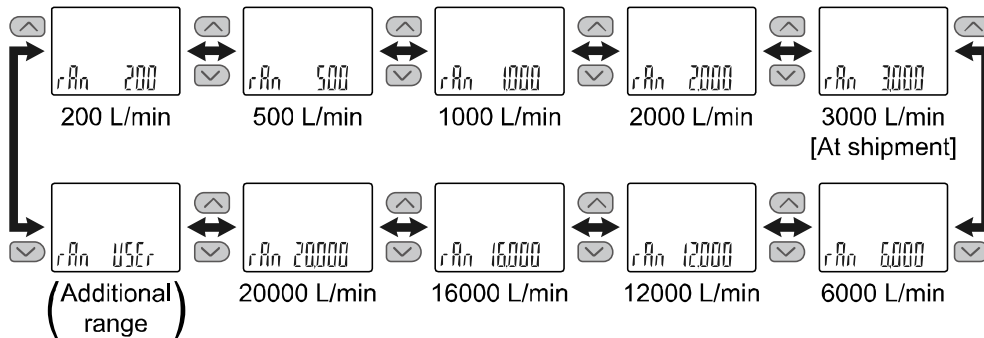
rAn 200
200 L/min

rAn 500
500 L/min

rAn 1000
1000 L/min

rAn 2000
2000 L/min

rAn 3000
3000 L/min [At shipment]

rAn USEr
(Additional range)

rAn 20000
20000 L/min

rAn 16000
16000 L/min

rAn 12000
12000 L/min

rAn 6000
6000 L/min